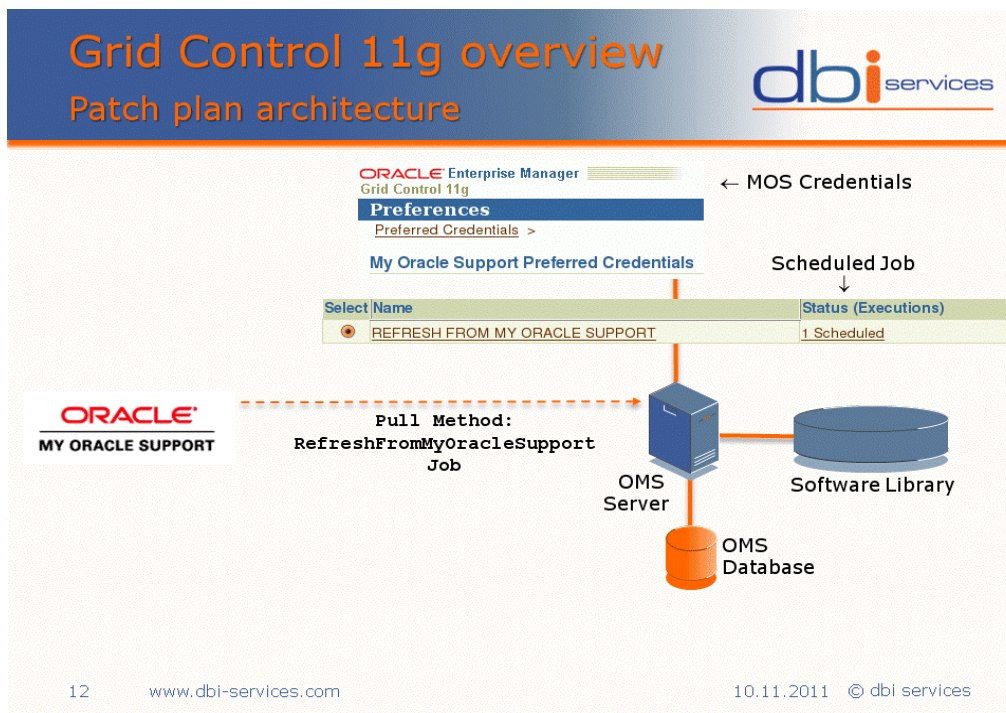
Grid Control 11g overview
Patch plan architecture

dbi services

ORACLE Enterprise Manager
Grid Control 11g

← MOS Credentials

Preferences
Preferred Credentials >

My Oracle Support Preferred Credentials

Scheduled Job
↓

| Select | Name | Status (Executions) |
|---|---|---|
| ◉ | REFRESH FROM MY ORACLE SUPPORT | 1 Scheduled |

ORACLE
MY ORACLE SUPPORT

Pull Method:
RefreshFromMyOracleSupport
Job

OMS
Server

Software Library

OMS
Database

12 www.dbi-services.com 10.11.2011 © dbi services